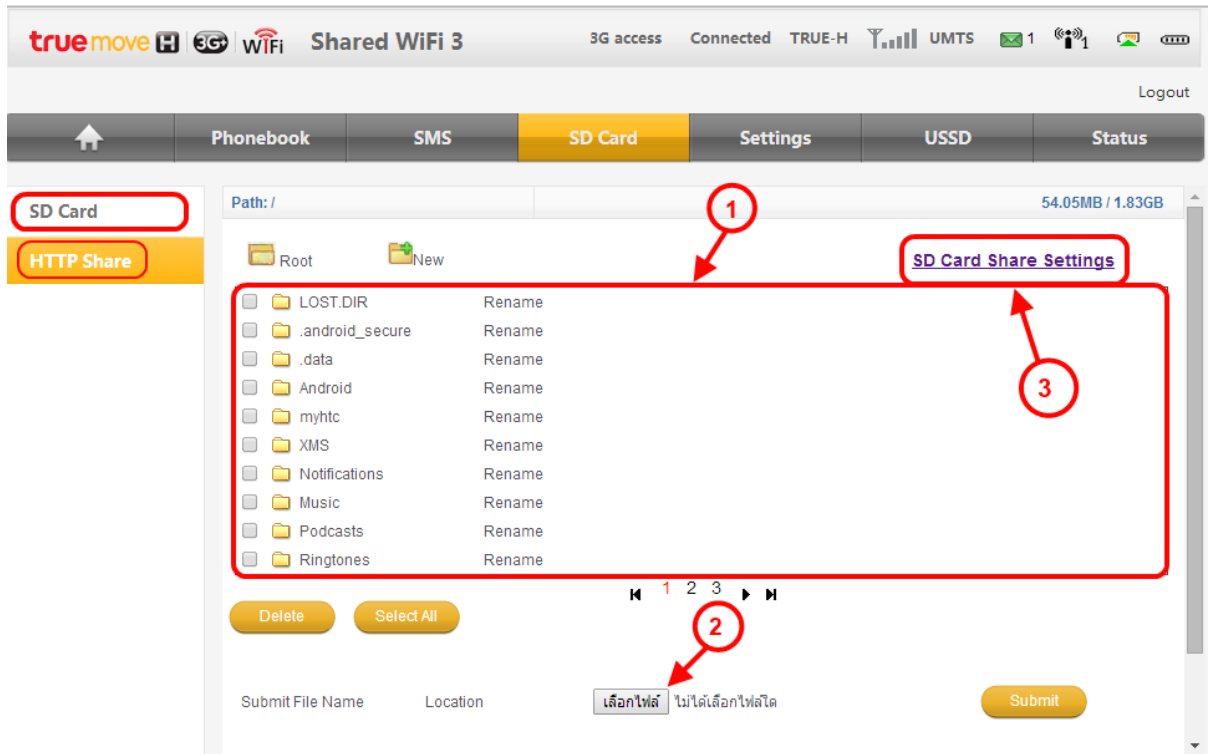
truemove H 3G WiFi Shared WiFi 3
3G access Connected TRUE-H UMTS 1 1

Logout

Phonebook SMS SD Card Settings USSD Status

SD Card
HTTP Share

Path: / 54.05MB / 1.83GB

1

Root New SD Card Share Settings

| | | |
|---|---|---|
| ☐ | LOST.DIR | Rename |
| ☐ | .android_secure | Rename |
| ☐ | .data | Rename |
| ☐ | Android | Rename |
| ☐ | myhtc | Rename |
| ☐ | XMS | Rename |
| ☐ | Notifications | Rename |
| ☐ | Music | Rename |
| ☐ | Podcasts | Rename |
| ☐ | Ringtones | Rename |

3

1 2 3

Delete Select All

2

Submit File Name Location เลือกไฟล์ ไม่ได้เลือกไฟล์ใด Submit